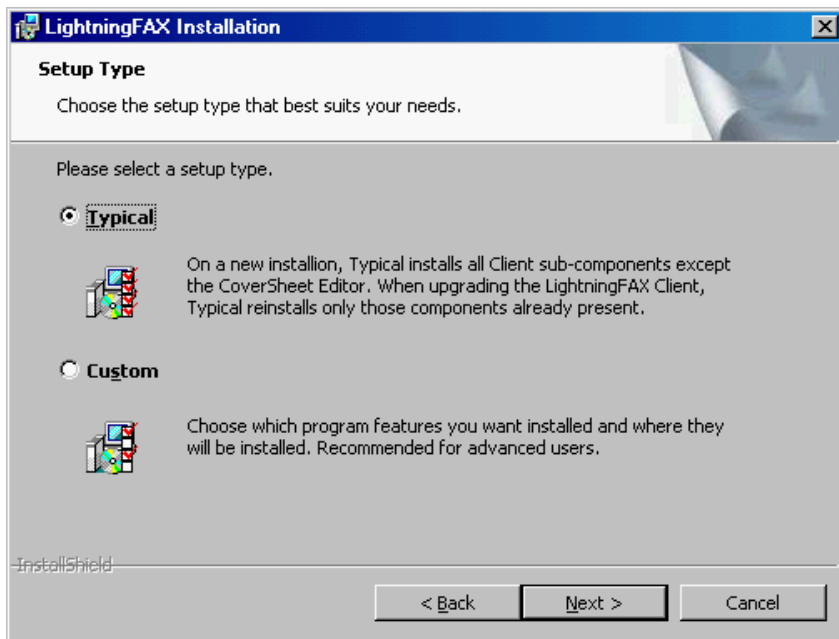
LightningFAX Installation

Setup Type

Choose the setup type that best suits your needs.

Please select a setup type.

Typical

On a new installion, Typical installs all Client sub-components except the CoverSheet Editor. When upgrading the LightningFAX Client, Typical reinstalls only those components already present.

Custom

Choose which program features you want installed and where they will be installed. Recommended for advanced users.

InstallShield

< Back
Next >
Cancel